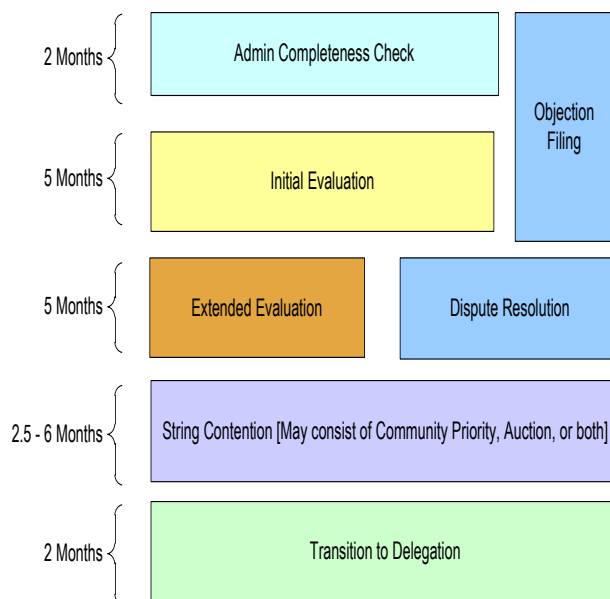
2 Months

Admin Completeness Check

Objection Filing

5 Months

Initial Evaluation

5 Months

Extended Evaluation

Dispute Resolution

2.5 - 6 Months

String Contention [May consist of Community Priority, Auction, or both]

2 Months

Transition to Delegation